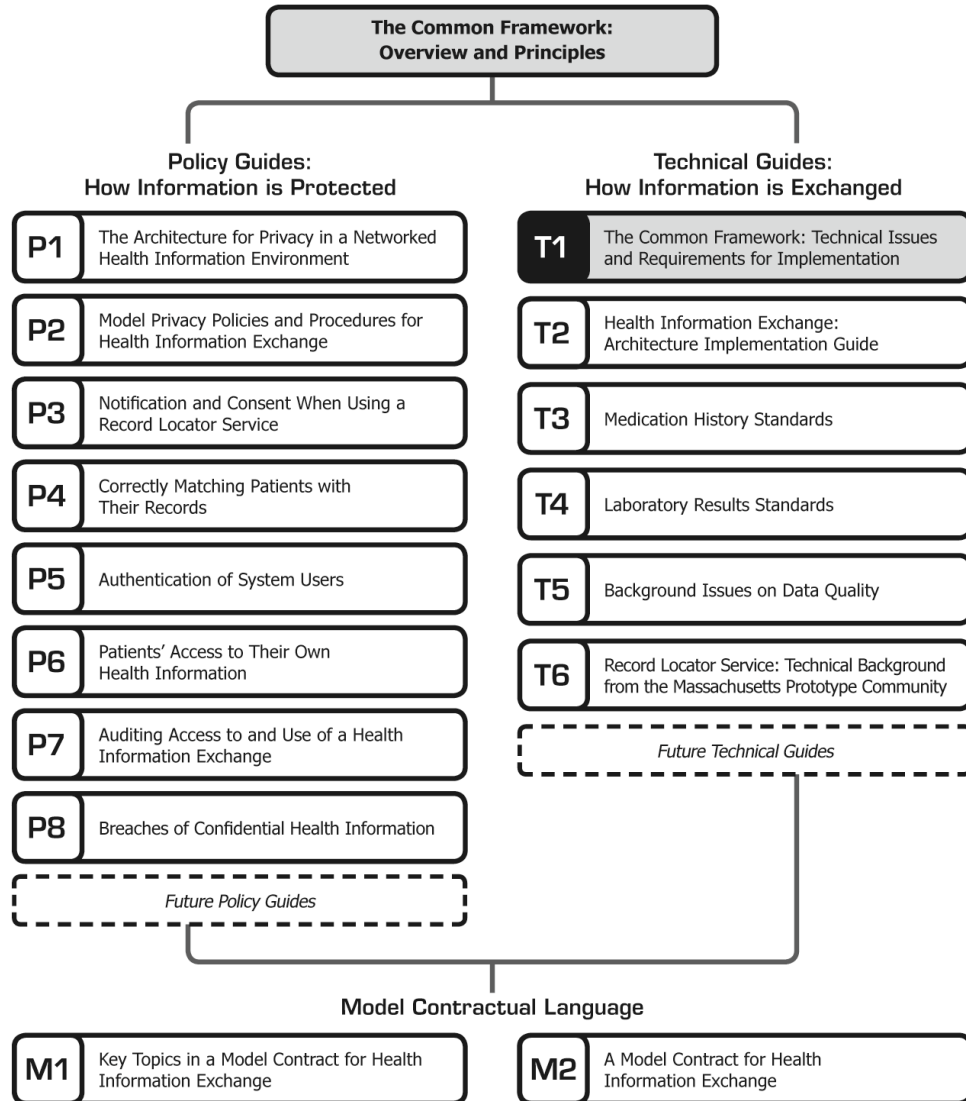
The Common Framework: Overview and Principles

Policy Guides: How Information is Protected

P1 The Architecture for Privacy in a Networked Health Information Environment

P2 Model Privacy Policies and Procedures for Health Information Exchange

P3 Notification and Consent When Using a Record Locator Service

P4 Correctly Matching Patients with Their Records

P5 Authentication of System Users

P6 Patients' Access to Their Own Health Information

P7 Auditing Access to and Use of a Health Information Exchange

P8 Breaches of Confidential Health Information

Future Policy Guides

Technical Guides: How Information is Exchanged

T1 The Common Framework: Technical Issues and Requirements for Implementation

T2 Health Information Exchange: Architecture Implementation Guide

T3 Medication History Standards

T4 Laboratory Results Standards

T5 Background Issues on Data Quality

T6 Record Locator Service: Technical Background from the Massachusetts Prototype Community

Future Technical Guides

Model Contractual Language

M1 Key Topics in a Model Contract for Health Information Exchange

M2 A Model Contract for Health Information Exchange